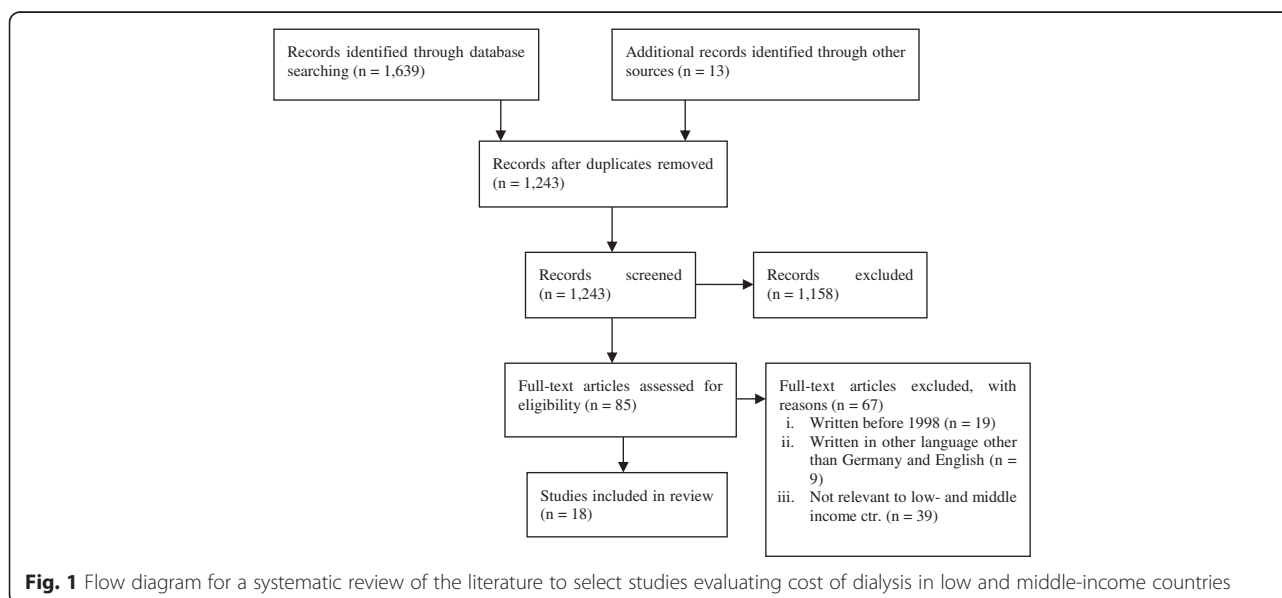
Records identified through database searching (n = 1,639)

Additional records identified through other sources (n = 13)

Records after duplicates removed (n = 1,243)

Records screened (n = 1,243)

Records excluded (n = 1,158)

Full-text articles assessed for eligibility (n = 85)

Full-text articles excluded, with reasons (n = 67)
i. Written before 1998 (n = 19)
ii. Written in other language other than Germany and English (n = 9)
iii. Not relevant to low- and middle income ctr. (n = 39)

Studies included in review (n = 18)

**Fig. 1** Flow diagram for a systematic review of the literature to select studies evaluating cost of dialysis in low and middle-income countries